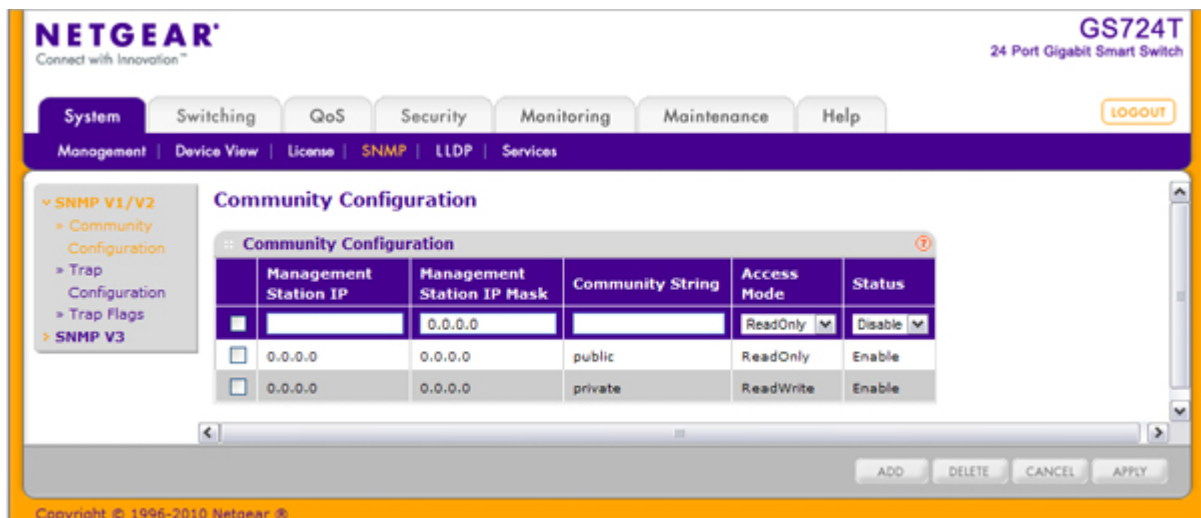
NETGEAR®
Connect with Innovation™

GS724T
24 Port Gigabit Smart Switch

System | Switching | QoS | Security | Monitoring | Maintenance | Help

LOGOUT

Management | Device View | License | SNMP | LLDP | Services

SNMP V1/V2
» Community Configuration
» Trap Configuration
» Trap Flags
SNMP V3

Community Configuration

Community Configuration

| | Management Station IP | Management Station IP Mask | Community String | Access Mode | Status |
|---|---|---|---|---|---|
| | | 0.0.0.0 | | ReadOnly | Disable |
| | 0.0.0.0 | 0.0.0.0 | public | ReadOnly | Enable |
| | 0.0.0.0 | 0.0.0.0 | private | ReadWrite | Enable |

ADD DELETE CANCEL APPLY

Copyright © 1996-2010 Netgear ®